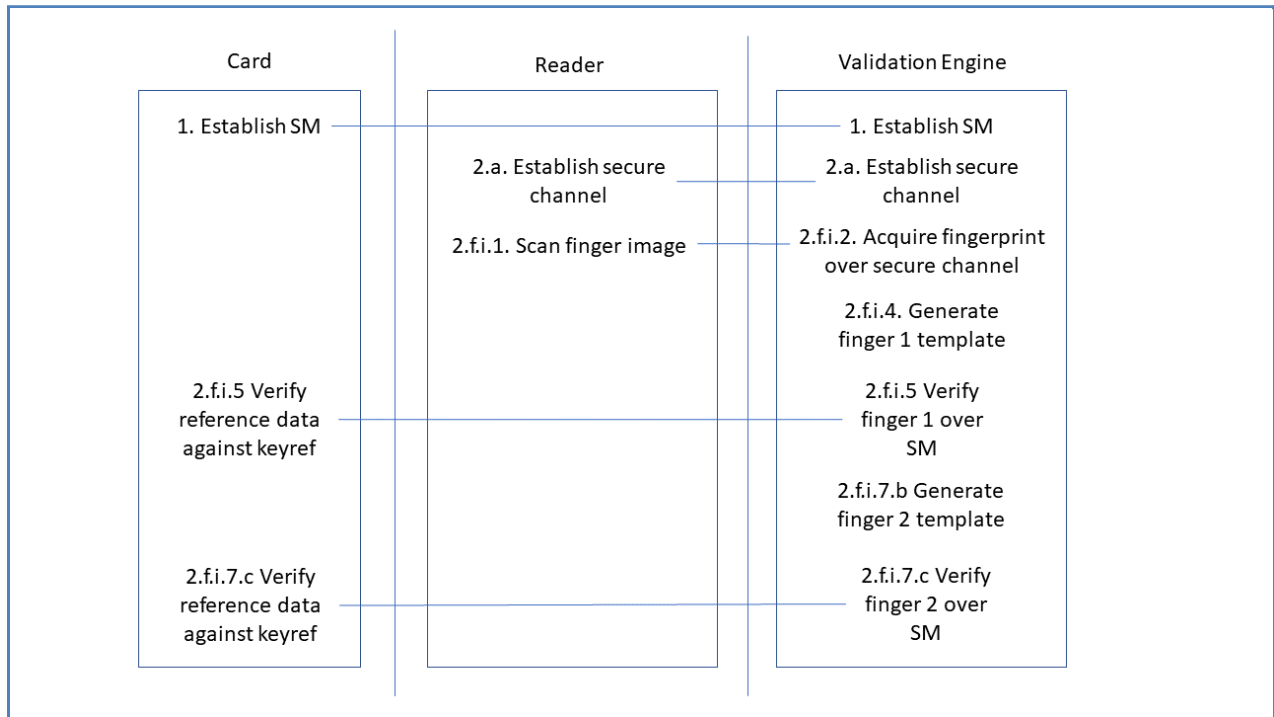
Card

Reader

Validation Engine

1. Establish SM

1. Establish SM

2.a. Establish secure channel

2.a. Establish secure channel

2.f.i.1. Scan finger image

2.f.i.2. Acquire fingerprint over secure channel

2.f.i.4. Generate finger 1 template

2.f.i.5 Verify reference data against keyref

2.f.i.5 Verify finger 1 over SM

2.f.i.7.b Generate finger 2 template

2.f.i.7.c Verify reference data against keyref

2.f.i.7.c Verify finger 2 over SM